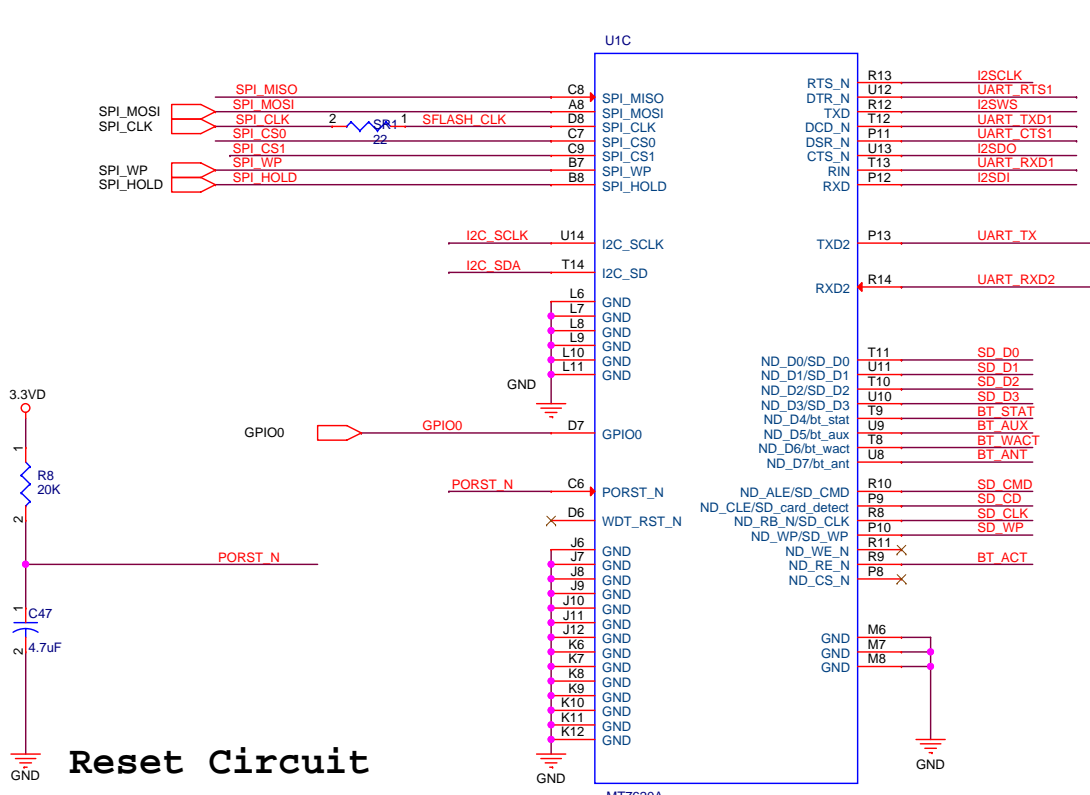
U1C

SPI_MISO C8 SPI_MISO
SPI_MOSI SPI_MOSI A8 SPI_MOSI
SPI_CLK SPI_CLK 2 SR1 1 SFLASH_CLK D8 SPI_CLK
22
SPI_CS0 C7 SPI_CS0
SPI_CS1 C9 SPI_CS1
SPI_WP SPI_WP B7 SPI_WP
SPI_HOLD SPI_HOLD B8 SPI_HOLD

I2C_SCLK U14 I2C_SCLK
I2C_SDA T14 I2C_SD

L6 GND
L7 GND
L8 GND
L9 GND
L10 GND
L11 GND
GND

GPIO0 GPIO0 D7 GPIO0

PORST_N C6 PORST_N
D6 WDT_RST_N

J6 GND
J7 GND
J8 GND
J9 GND
J10 GND
J11 GND
J12 GND
K6 GND
K7 GND
K8 GND
K9 GND
K10 GND
K11 GND
K12 GND
GND

RTS_N R13 I2SCLK
DTR_N U12 UART_RTS1
TXD R12 I2SWS
DCD_N T12 UART_TXD1
DSR_N P11 UART_CTS1
CTS_N U13 I2SDO
RIN T13 UART_RXD1
RXD P12 I2SDI

TXD2 P13 UART_TX
RXD2 R14 UART_RXD2

ND_D0/SD_D0 T11 SD_D0
ND_D1/SD_D1 U11 SD_D1
ND_D2/SD_D2 T10 SD_D2
ND_D3/SD_D3 U10 SD_D3
ND_D4/bt_stat T9 BT_STAT
ND_D5/bt_aux U9 BT_AUX
ND_D6/bt_wact T8 BT_WACT
ND_D7/bt_ant U8 BT_ANT

ND_ALE/SD_CMD R10 SD_CMD
ND_CLE/SD_card_detect P9 SD_CD
ND_RB_N/SD_CLK R8 SD_CLK
ND_WP/SD_WP P10 SD_WP
ND_WE_N R11
ND_RE_N R9 BT_ACT
ND_CS_N P8

GND M6
GND M7
GND M8
GND

3.3VD
1
R8
20K
2
PORST_N
1
C47
4.7uF
2
GND
Reset Circuit
MT7620A